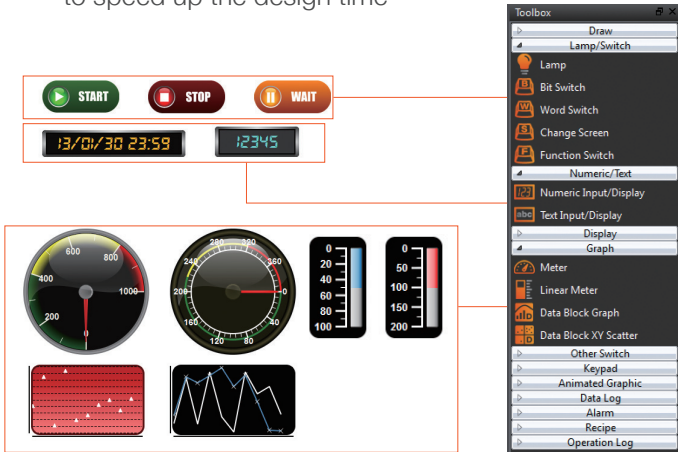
to speed up the design time

START STOP WAIT

13/01/30 23:59 12345

600 800 400 1000 200 0

280 320 240 360 200 0 160 40 120 80

0 20 40 60 80 100

0 50 100 150 200

Toolbox
Draw
Lamp/Switch
Lamp
Bit Switch
Word Switch
Change Screen
Function Switch
Numeric/Text
Numeric Input/Display
Text Input/Display
Display
Graph
Meter
Linear Meter
Data Block Graph
Data Block XY Scatter
Other Switch
Keypad
Animated Graphic
Data Log
Alarm
Recipe
Operation Log